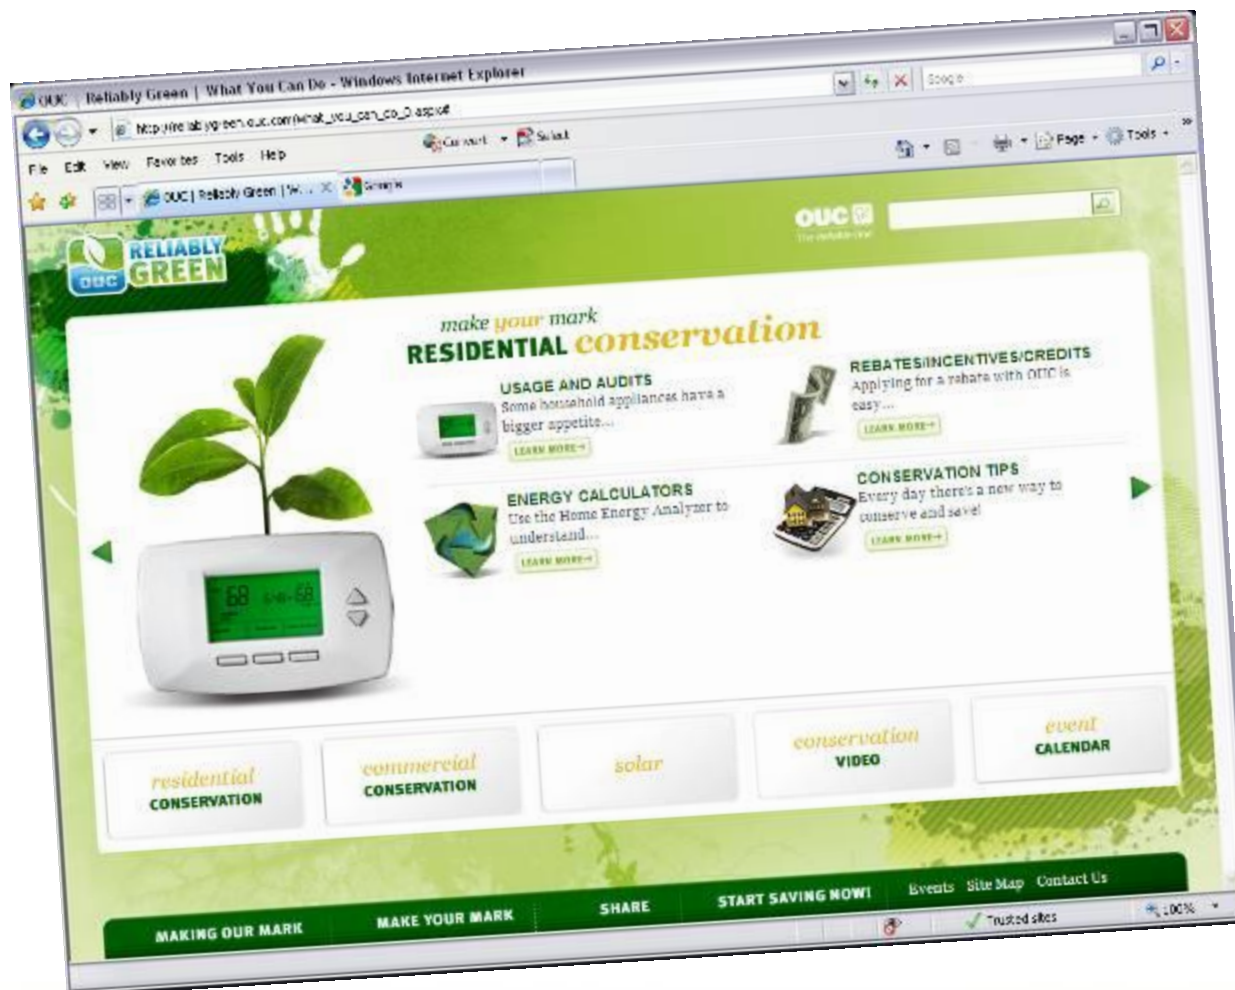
OUC | Reliably Green | What You Can Do - Windows Internet Explorer

http://reliablygreen.ouc.com/what_you_can_do_0.aspx#

Google

Convert Select

File Edit View Favorites Tools Help

OUC | Reliably Green | W... Google

Page Tools

OUC
The reliable one

RELIABLY GREEN
OUC

make your mark
RESIDENTIAL conservation

USAGE AND AUDITS
Some household appliances have a bigger appetite...
LEARN MORE

REBATES/INCENTIVES/CREDITS
Applying for a rebate with OUC is easy...
LEARN MORE

ENERGY CALCULATORS
Use the Home Energy Analyzer to understand...
LEARN MORE

CONSERVATION TIPS
Every day there's a new way to conserve and save!
LEARN MORE

68

residential CONSERVATION

commercial CONSERVATION

solar

conservation VIDEO

event CALENDAR

MAKING OUR MARK

MAKE YOUR MARK

SHARE

START SAVING NOW!

Events Site Map Contact Us

Trusted sites

100%